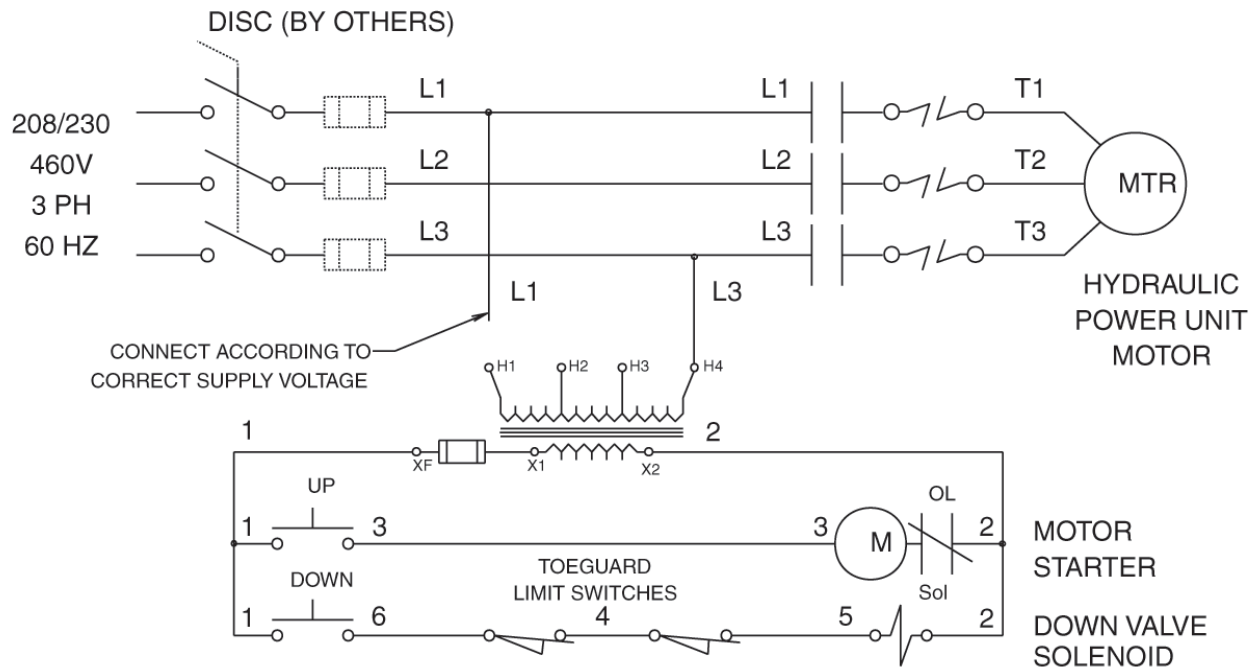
DISC (BY OTHERS)

208/230
460V
3 PH
60 HZ

L1
L2
L3

L1
L2
L3

T1
T2
T3

MTR

HYDRAULIC
POWER UNIT
MOTOR

L1
L3

CONNECT ACCORDING TO
CORRECT SUPPLY VOLTAGE

H1 H2 H3 H4

1
2
XF
X1
X2

UP
1
3
3
M
OL
2
MOTOR
STARTER

DOWN
TOEGUARD
LIMIT SWITCHES
Sol
1
6
4
5
2
DOWN VALVE
SOLENOID